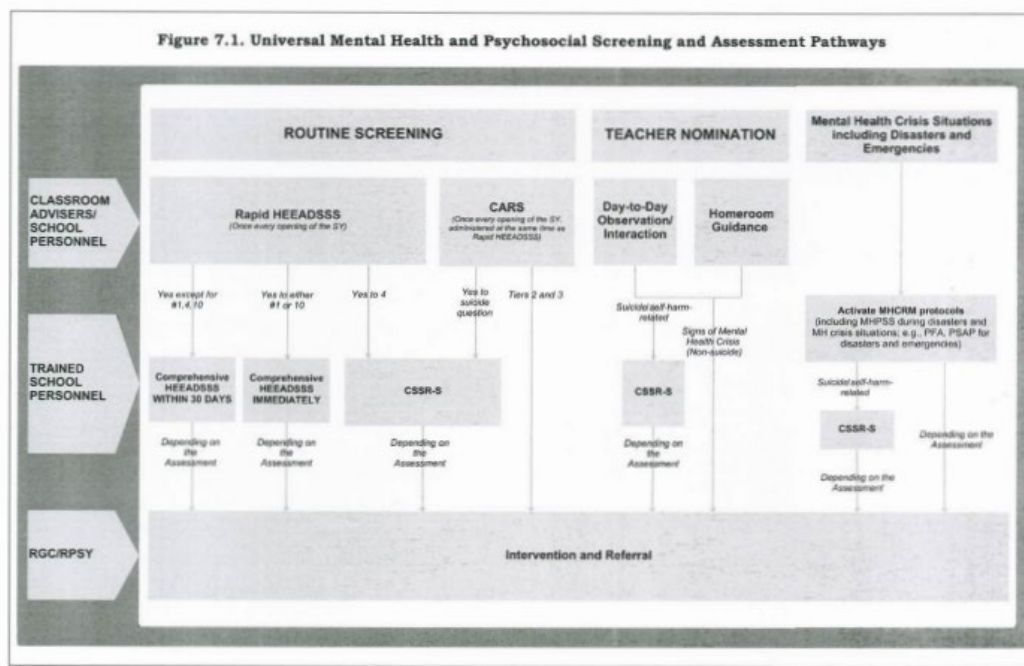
Figure 7.1. Universal Mental Health and Psychosocial Screening and Assessment Pathways

ROUTINE SCREENING

TEACHER NOMINATION

Mental Health Crisis Situations Including Disasters and Emergencies

CLASSROOM ADVISERS/ SCHOOL PERSONNEL

Rapid HEEADSSS
(Once every opening of the SY)

CARS
(Once every opening of the SY, administered at the same time as Rapid HEEADSSS)

Day-to-Day Observation/ Interaction

Homeroom Guidance

Yes except for #1,4,10

Yes to either #1 or 10

Yes to 4

Yes to suicide question

Tiers 2 and 3

Suicide/ self-harm-related

Signs of Mental Health Crisis (Non-suicide)

Activate MHCRM protocols
(including MHPSS during disasters and MH crisis situations; e.g., PFA, PSAP for disasters and emergencies)

TRAINED SCHOOL PERSONNEL

Comprehensive HEEADSSS WITHIN 30 DAYS

Comprehensive HEEADSSS IMMEDIATELY

CSSR-S

CSSR-S

Suicide/ self-harm-related

CSSR-S

Depending on the Assessment

Depending on the Assessment

Depending on the Assessment

Depending on the Assessment

Depending on the Assessment

Depending on the Assessment

RGC/RPSY

Intervention and Referral